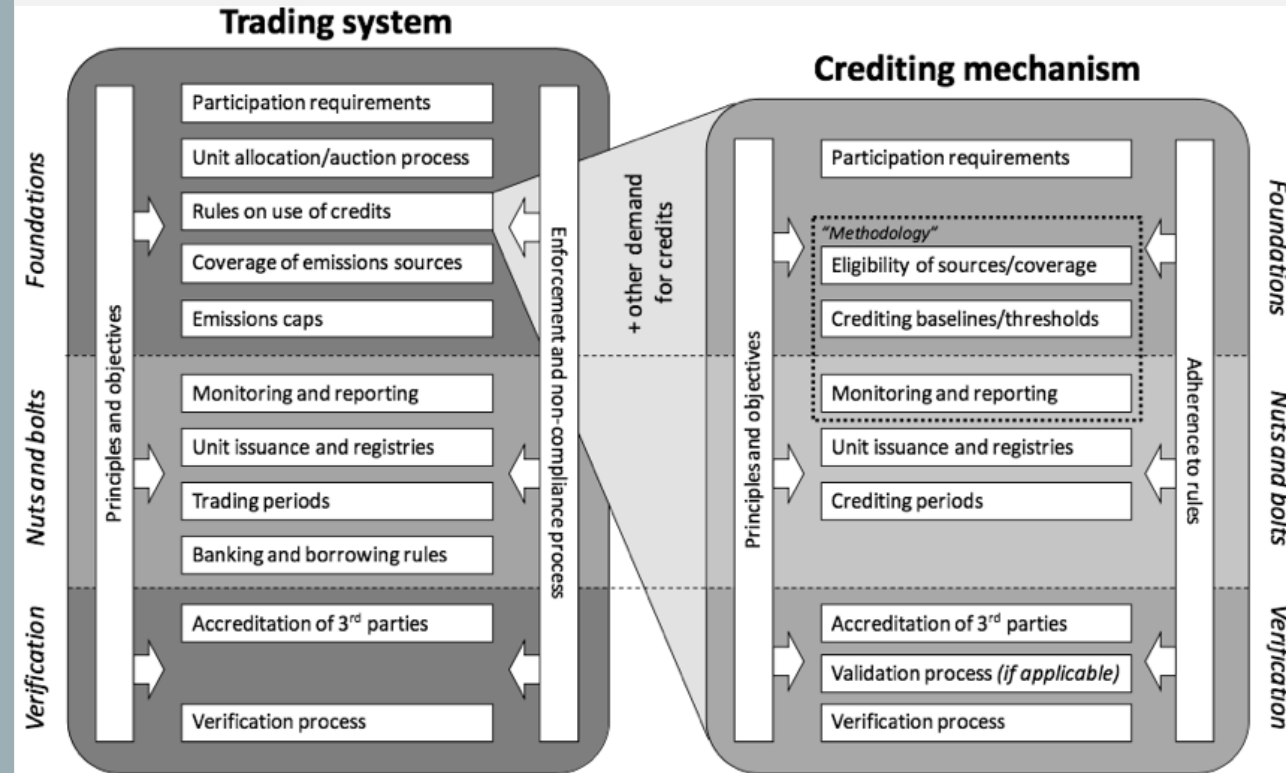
Trading system

Foundations

Nuts and bolts

Verification

Principles and objectives

Participation requirements

Unit allocation/auction process

Rules on use of credits

Coverage of emissions sources

Emissions caps

Monitoring and reporting

Unit issuance and registries

Trading periods

Banking and borrowing rules

Accreditation of 3$^{rd}$ parties

Verification process

Enforcement and non-compliance process

+ other demand for credits

Crediting mechanism

Principles and objectives

Participation requirements

"Methodology"

Eligibility of sources/coverage

Crediting baselines/thresholds

Monitoring and reporting

Unit issuance and registries

Crediting periods

Accreditation of 3$^{rd}$ parties

Validation process *(if applicable)*

Verification process

Adherence to rules

Foundations

Nuts and bolts

Verification